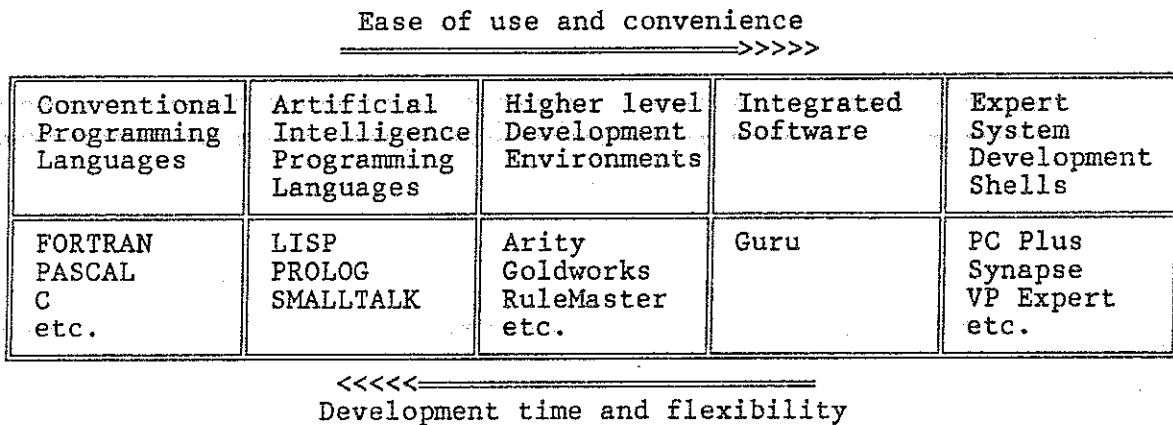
Ease of use and convenience
═════════════>>>>>

| Conventional Programming Languages | Artificial Intelligence Programming Languages | Higher level Development Environments | Integrated Software | Expert System Development Shells |
|---|---|---|---|---|
| FORTRAN PASCAL C etc. | LISP PROLOG SMALLTALK | Arity Goldworks RuleMaster etc. | Guru | PC Plus Synapse VP Expert etc. |

<<<<<═════════════
Development time and flexibility